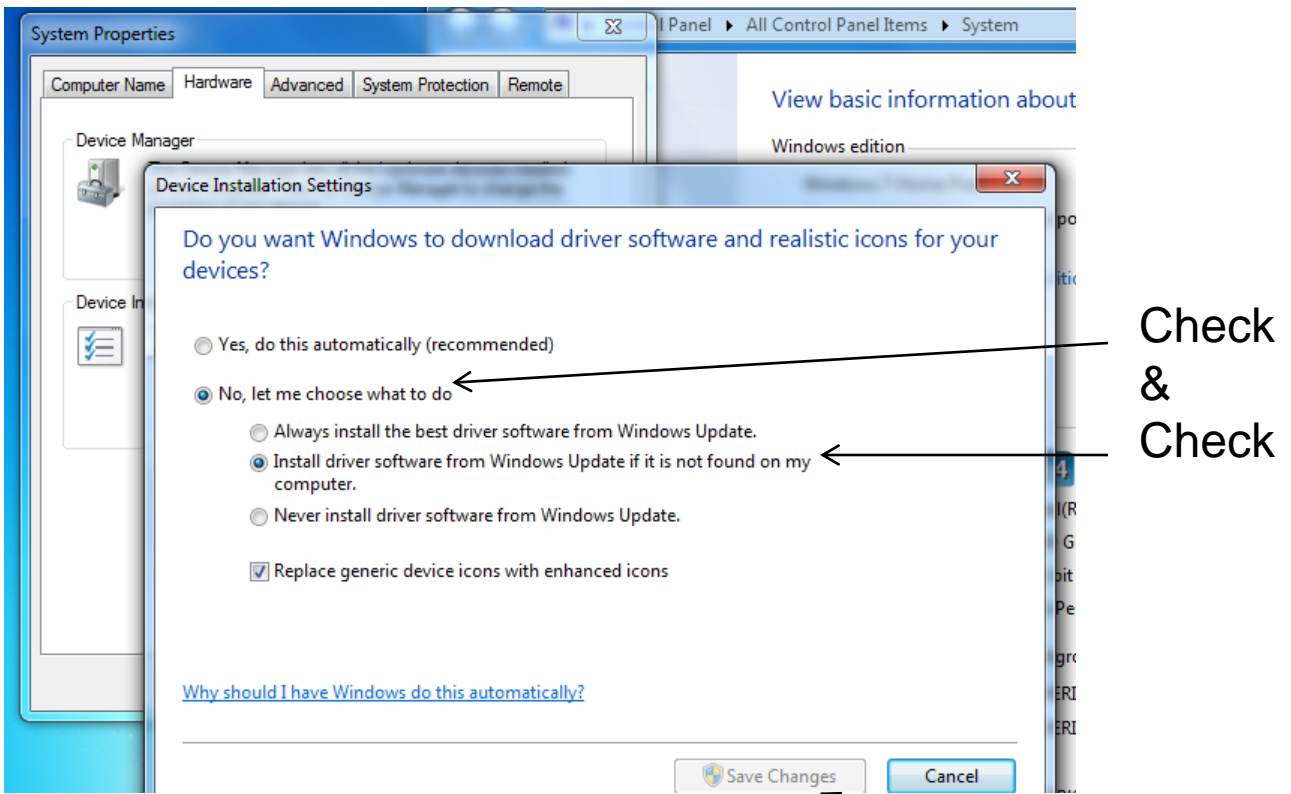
System Properties

l Panel ▸ All Control Panel Items ▸ System

Computer Name | Hardware | Advanced | System Protection | Remote

Device Manager

Device In

View basic information about

Windows edition

Device Installation Settings

Do you want Windows to download driver software and realistic icons for your devices?

Yes, do this automatically (recommended)

No, let me choose what to do

Always install the best driver software from Windows Update.

Install driver software from Windows Update if it is not found on my computer.

Never install driver software from Windows Update.

Replace generic device icons with enhanced icons

Why should I have Windows do this automatically?

Save Changes

Cancel

Check & Check

po

iti

4

l(R

G

bit

Pe

gro

ERI

ERI